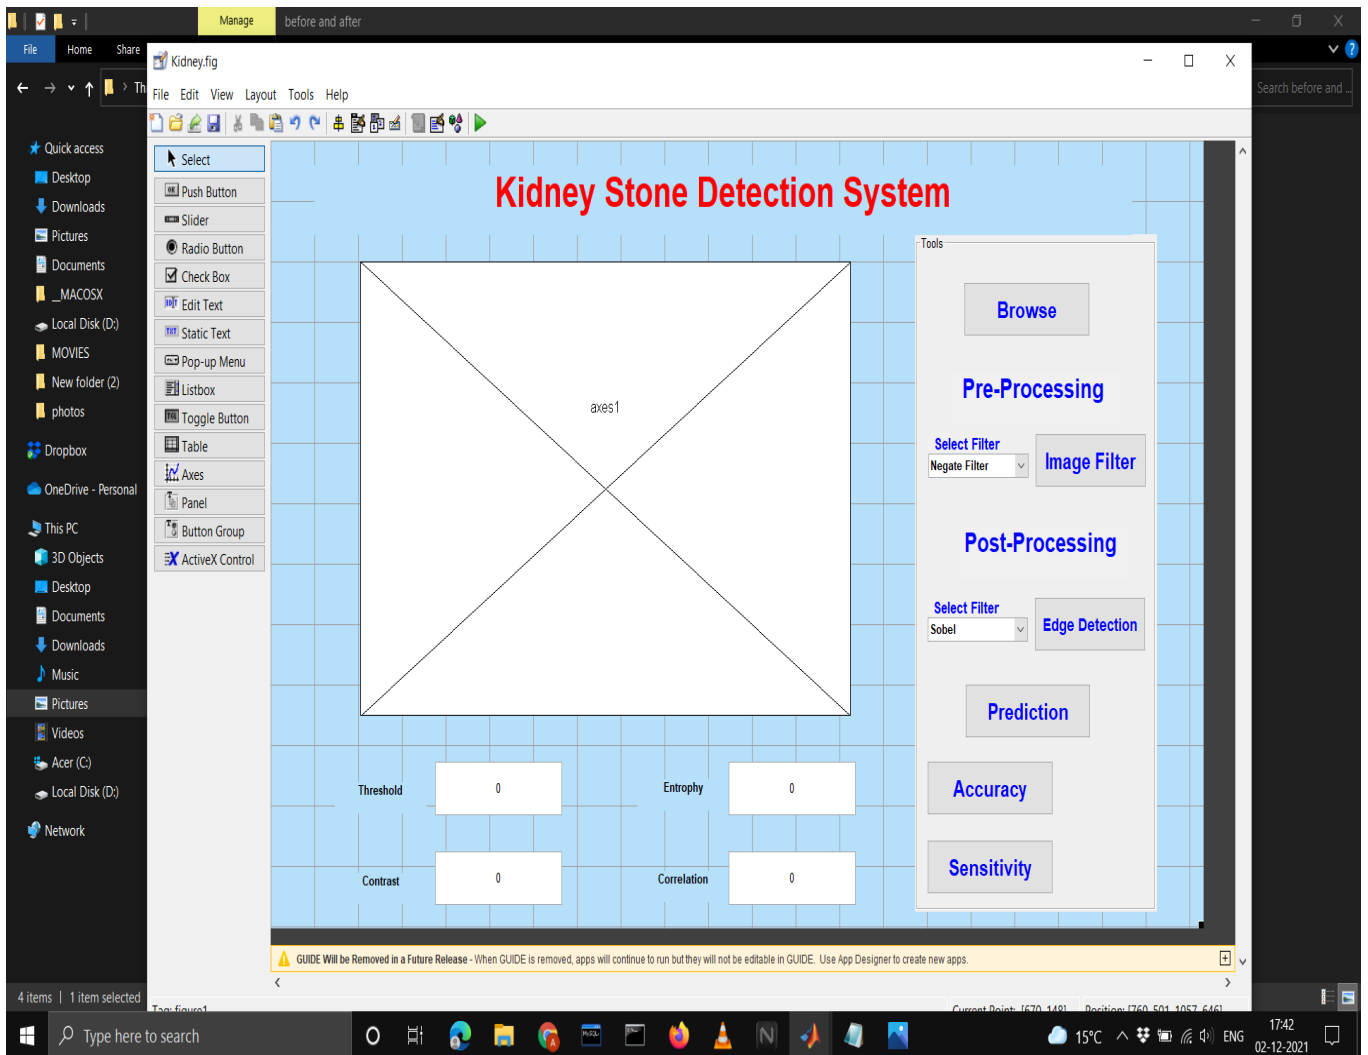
Manage before and after

File Home Share

Th

Search before and ...

Kidney.fig

File Edit View Layout Tools Help

Select
Push Button
Slider
Radio Button
Check Box
Edit Text
Static Text
Pop-up Menu
Listbox
Toggle Button
Table
Axes
Panel
Button Group
ActiveX Control

Quick access
Desktop
Downloads
Pictures
Documents
_MACOSX
Local Disk (D:)
MOVIES
New folder (2)
photos
Dropbox
OneDrive - Personal
This PC
3D Objects
Desktop
Documents
Downloads
Music
Pictures
Videos
Acer (C:)
Local Disk (D:)
Network

Kidney Stone Detection System

axes1

Tools

Browse

Pre-Processing

Select Filter
Negate Filter
Image Filter

Post-Processing

Select Filter
Sobel
Edge Detection

Prediction

Accuracy

Sensitivity

| Threshold | 0 | Entropy | 0 |
|---|---|---|---|
| Contrast | 0 | Correlation | 0 |

GUIDE Will be Removed in a Future Release - When GUIDE is removed, apps will continue to run but they will not be editable in GUIDE. Use App Designer to create new apps.

4 items | 1 item selected

Tag: figure1 Current Point: [670, 148] Position: [760, 501, 1057, 646]

Type here to search

15°C ENG 17:42 02-12-2021